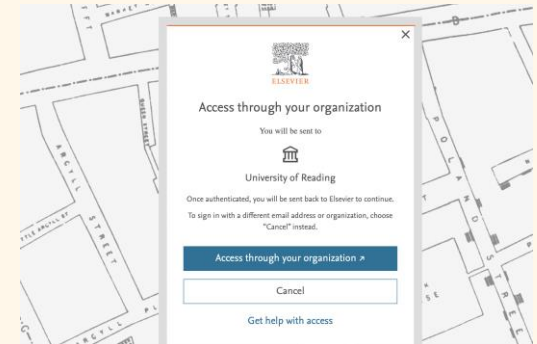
×

ELSEVIER

Access through your organization

You will be sent to

University of Reading

Once authenticated, you will be sent back to Elsevier to continue.

To sign in with a different email address or organization, choose "Cancel" instead.

Access through your organization ↗

Cancel

Get help with access